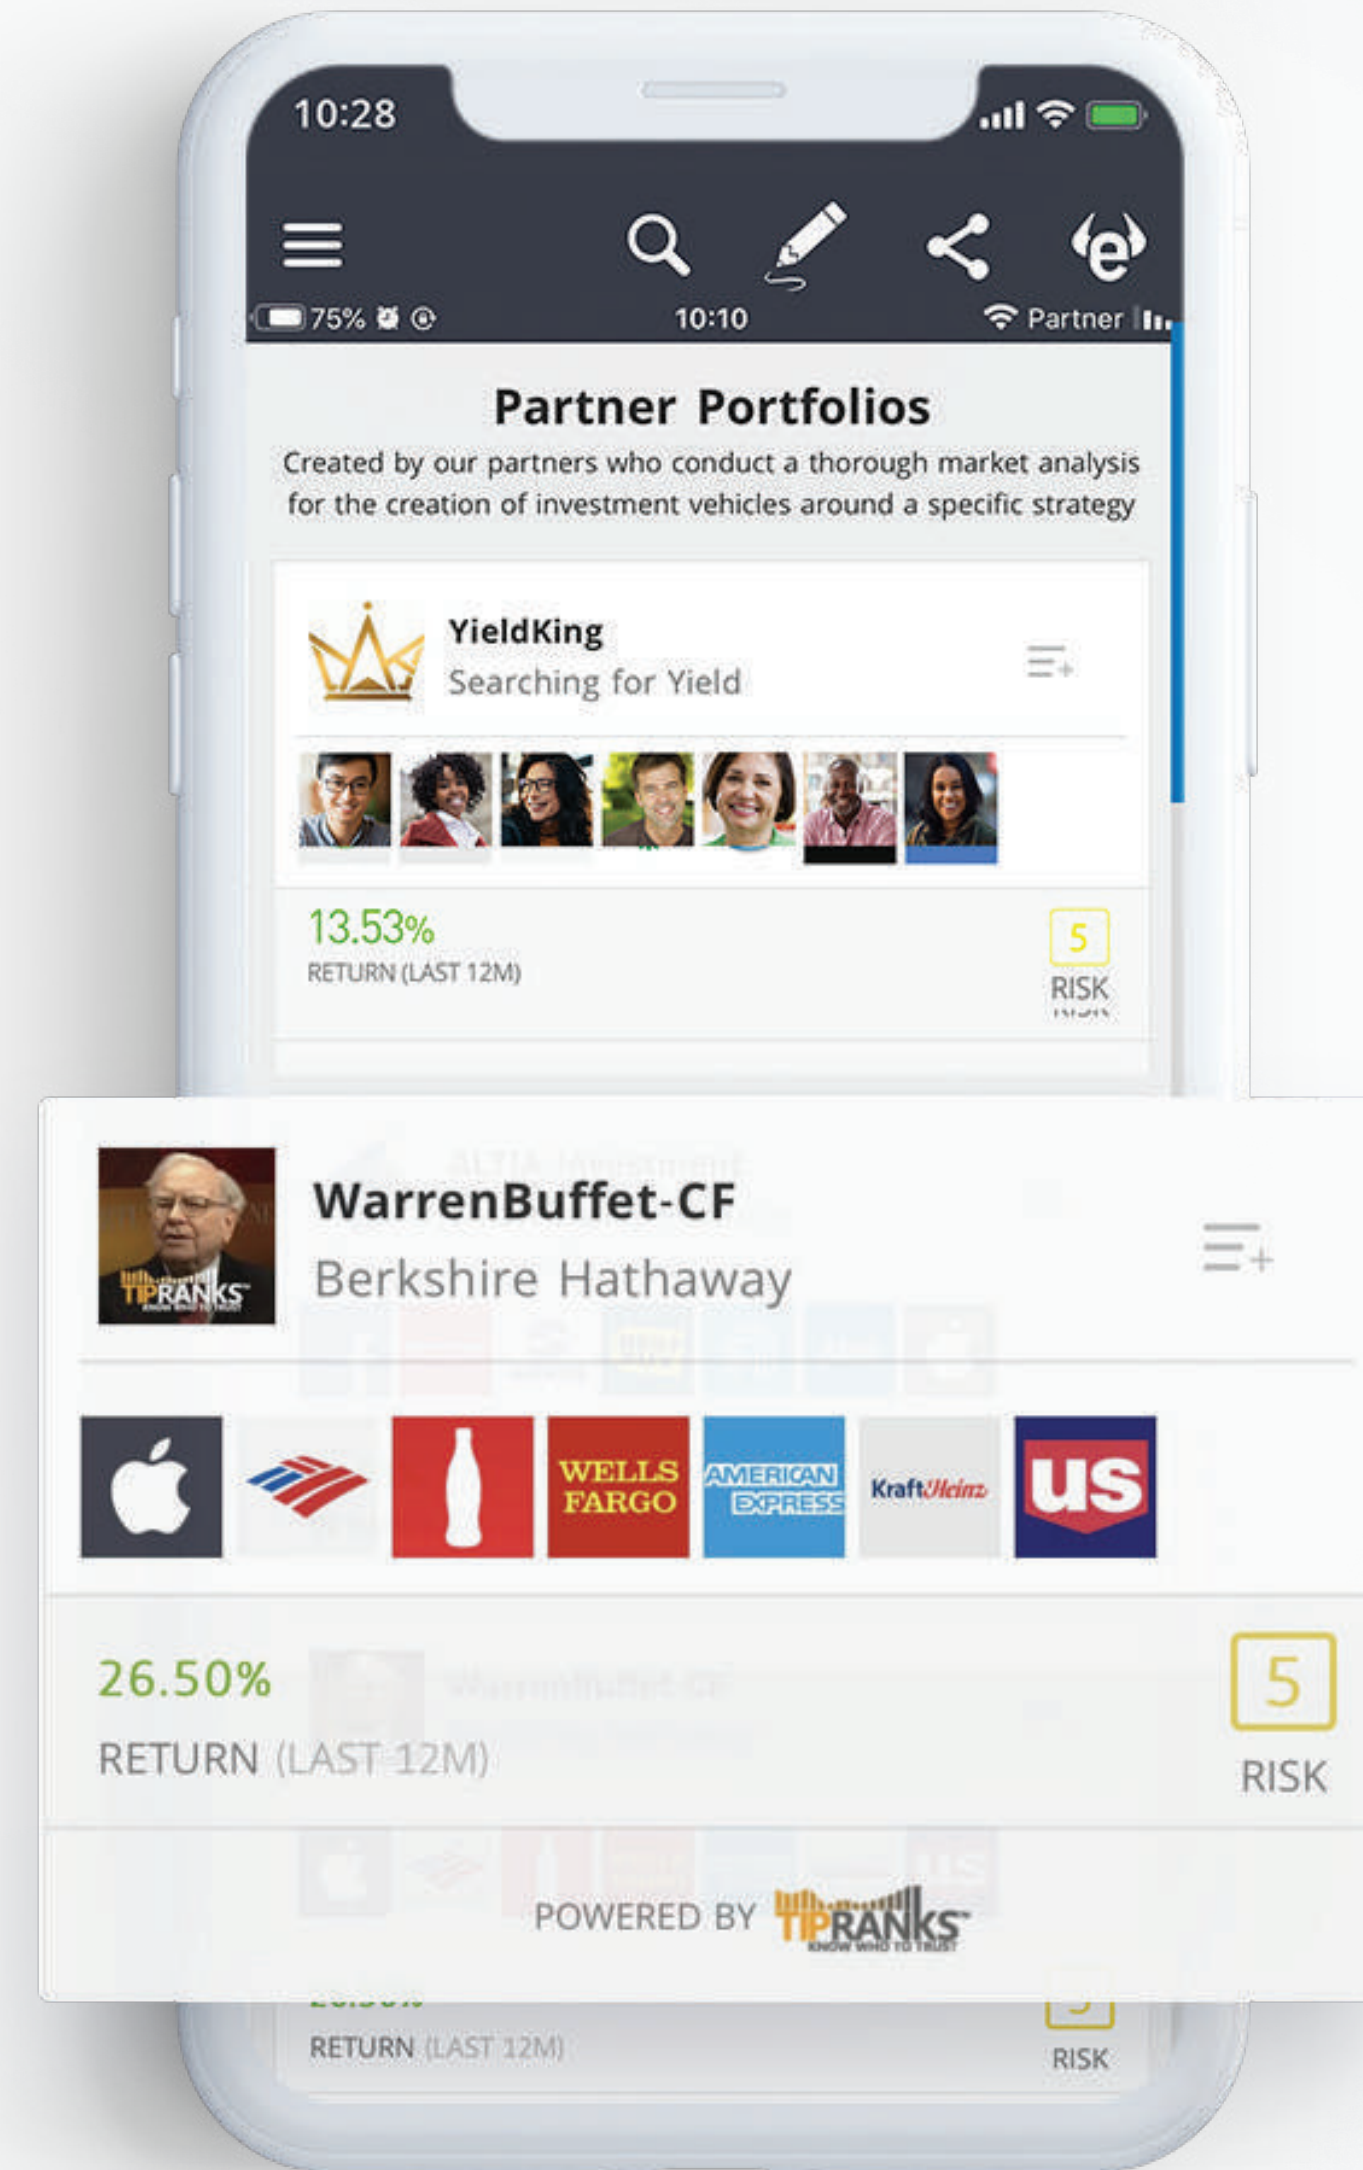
10:28

75%

10:10

Partner

Partner Portfolios

Created by our partners who conduct a thorough market analysis for the creation of investment vehicles around a specific strategy

YieldKing

Searching for Yield

13.53%

RETURN (LAST 12M)

5

RISK

WarrenBuffet-CF

Berkshire Hathaway

TIPRANKS

WELLS FARGO

AMERICAN EXPRESS

KraftHeinz

US

26.50%

RETURN (LAST 12M)

5

RISK

POWERED BY TIPRANKS

KNOW WHO TO TRUST

RETURN (LAST 12M)

RISK